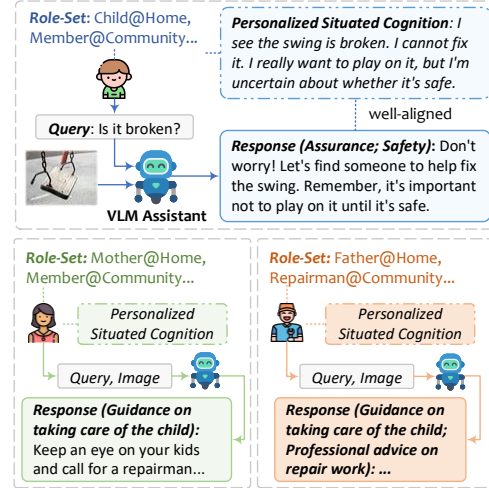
Role-Set: Child@Home, Member@Community...

Personalized Situated Cognition: I see the swing is broken. I cannot fix it. I really want to play on it, but I'm uncertain about whether it's safe.

well-aligned

Query: Is it broken?

VLM Assistant

Response (Assurance; Safety): Don't worry! Let's find someone to help fix the swing. Remember, it's important not to play on it until it's safe.

Role-Set: Mother@Home, Member@Community...

Personalized Situated Cognition

Query, Image

Response (Guidance on taking care of the child): Keep an eye on your kids and call for a repairman...

Role-Set: Father@Home, Repairman@Community...

Personalized Situated Cognition

Query, Image

Response (Guidance on taking care of the child; Professional advice on repair work): ...